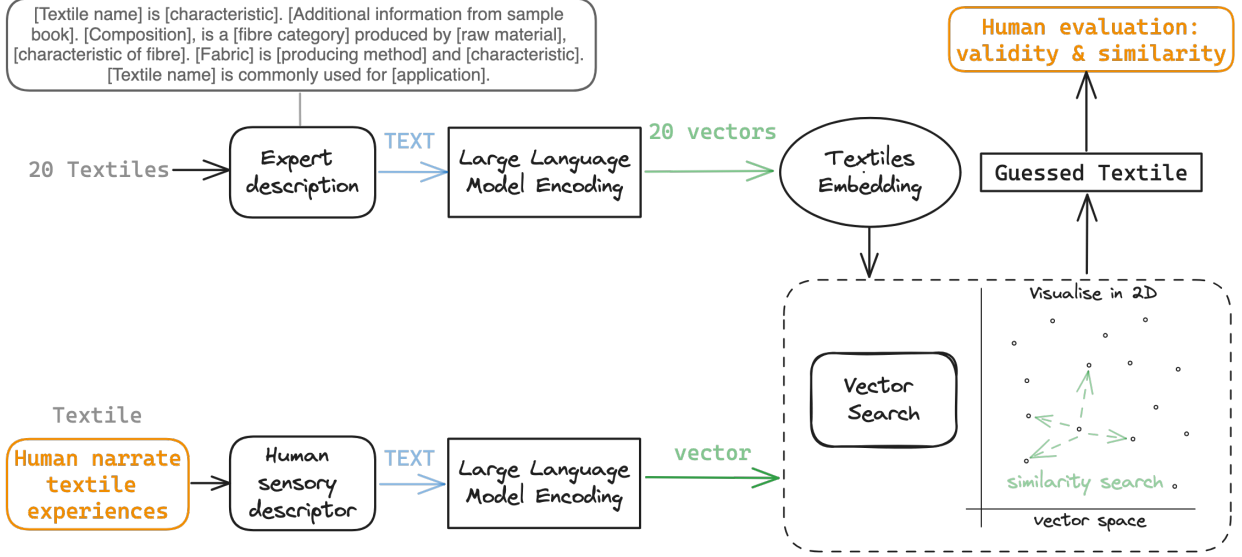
[Textile name] is [characteristic]. [Additional information from sample book]. [Composition], is a [fibre category] produced by [raw material], [characteristic of fibre]. [Fabric] is [producing method] and [characteristic]. [Textile name] is commonly used for [application].

Human evaluation: validity & similarity

20 Textiles

Expert description

TEXT

Large Language Model Encoding

20 vectors

Textiles Embedding

Guessed Textile

Visualise in 2D

Vector Search

similarity search

vector space

Textile

Human narrate textile experiences

Human sensory descriptor

TEXT

Large Language Model Encoding

vector